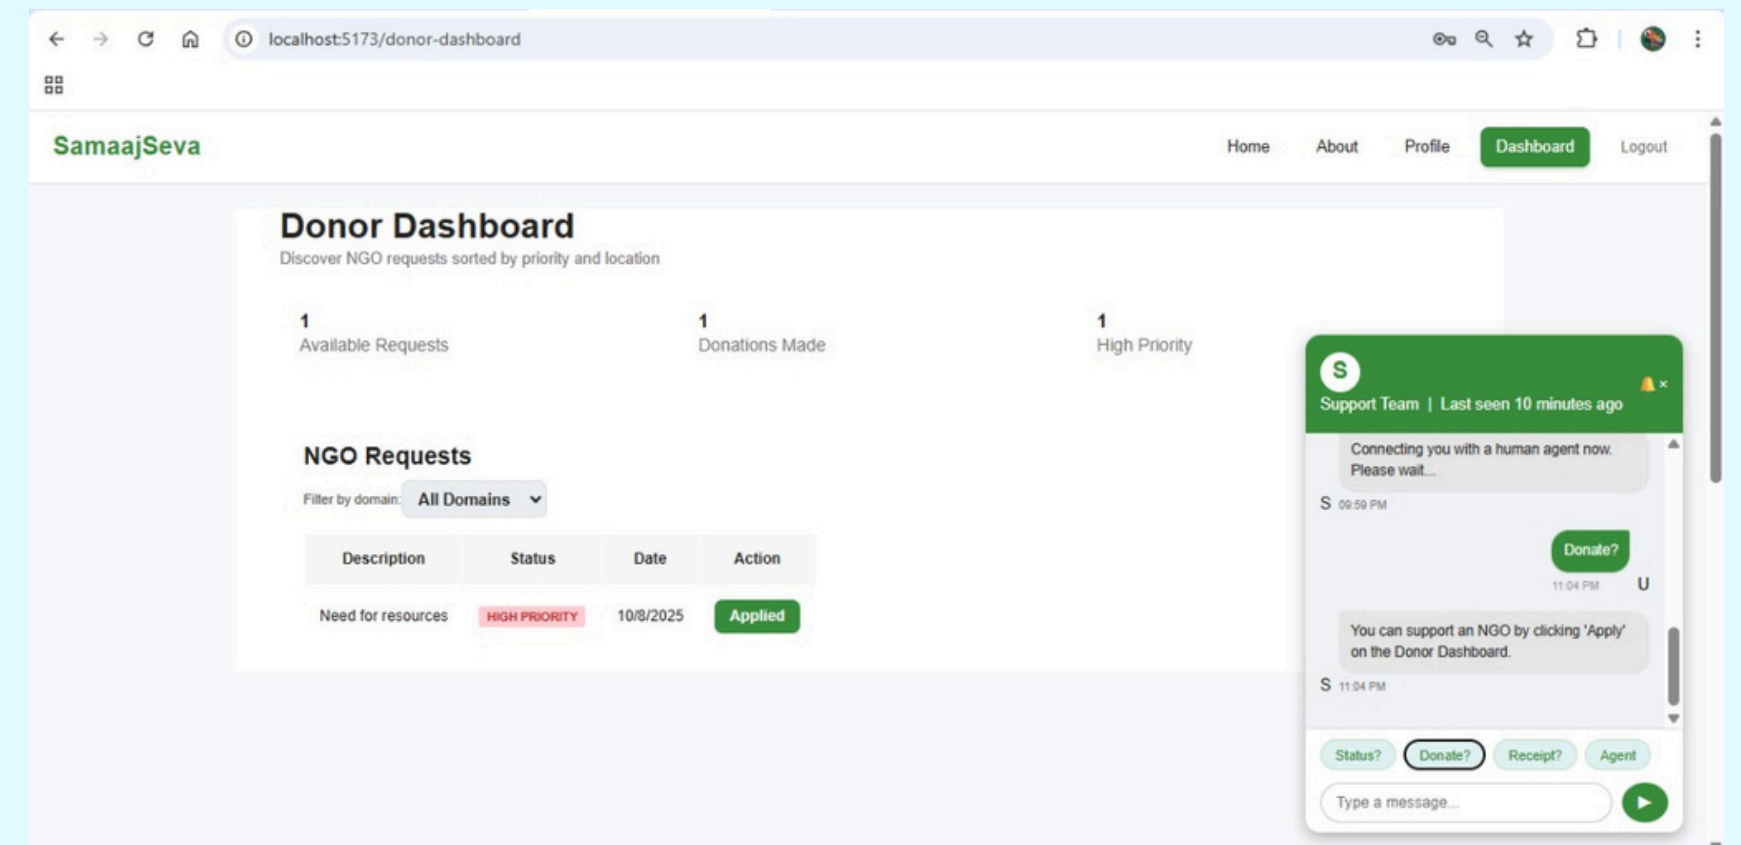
localhost:5173/donor-dashboard

SamaajSeva

Home About Profile Dashboard Logout

Donor Dashboard

Discover NGO requests sorted by priority and location

1
Available Requests

1
Donations Made

1
High Priority

NGO Requests

Filter by domain: All Domains

| Description | Status | Date | Action |
|---|---|---|---|
| Need for resources | HIGH PRIORITY | 10/8/2025 | Applied |

S
Support Team | Last seen 10 minutes ago

Connecting you with a human agent now. Please wait...

S 09:59 PM

Donate?

11:04 PM U

You can support an NGO by clicking 'Apply' on the Donor Dashboard.

S 11:04 PM

Status? Donate? Receipt? Agent

Type a message...